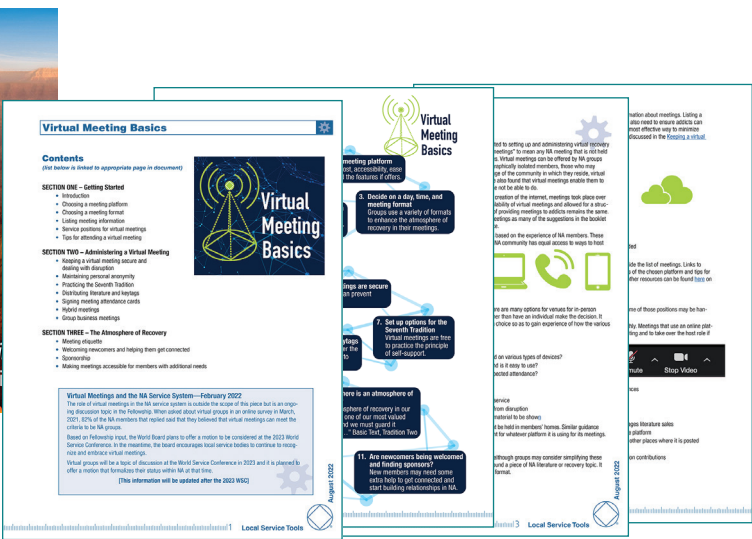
Virtual Meeting Basics

Contents
(list below is linked to appropriate page in document)

SECTION ONE – Getting Started
Introduction
Choosing a virtual meeting platform
Choosing a meeting format
Listing meeting information
Service positions for virtual meetings
Tips for attending a virtual meeting

SECTION TWO – Administering a Virtual Meeting
Keeping a virtual meeting secure and dealing with disruption
Maintaining personal anonymity
Practicing the Seventh Tradition
Distributing literature and keytags
Signing meeting attendance cards
Hybrid meetings
Group business meetings

SECTION THREE – The Atmosphere of Recovery
Meeting etiquette
Welcoming newcomers and helping them get connected
Sponsorship
Making meetings accessible for members with additional needs

Virtual Meeting Basics

Virtual Meetings and the NA Service System—February 2022
The role of virtual meetings in the NA service system is outside the scope of this piece but is an ongoing discussion topic in the Fellowship. When asked about virtual groups in an online survey in March, 2021, 83% of the NA members that replied said that they believed that virtual meetings can meet the criteria to be NA groups.
Based on Fellowship input, the World Board plans to offer a motion to be considered at the 2023 World Service Conference. In the meantime, the board encourages local service bodies to continue to recognize and embrace virtual meetings.
Virtual groups will be a topic of discussion at the World Service Conference in 2023 and it is planned to offer a motion that formalizes their status within NA at that time.
[This information will be updated after the 2023 WSC]

August 2022
1 Local Service Tools

Virtual Meeting Basics

meeting platform
ost, accessibility, ease the features it offers.

3. Decide on a day, time, and meeting format
Groups use a variety of formats to enhance the atmosphere of recovery in their meetings.

ings are secure
an prevent

7. Set up options for the Seventh Tradition
Virtual meetings are free to practice the principle of self-support.

ytags
er the
to

here is an atmosphere of
sphere of recovery in our
one of our most valued
nd we must guard it
." Basic Text, Tradition Two

11. Are newcomers being welcomed and finding sponsors?
New members may need some extra help to get connected and start building relationships in NA.

ted to setting up and administering virtual recovery
meetings" to mean any NA meeting that is not held
s. Virtual meetings can be offered by NA groups
graphically isolated members, those who may
ge of the community in which they reside, virtual
also found that virtual meetings enable them to
e not be able to do.
creation of the internet, meetings took place over
ilability of virtual meetings and allowed for a struc-
of providing meetings to addicts remains the same.
eetings as many of the suggestions in the booklet
e.
based on the experience of NA members. These
NA community has equal access to ways to host

re are many options for venues for in-person
ther than have an individual make the decision. It
choice so as to gain experience of how the various

d on various types of devices?
d is it easy to use?
ected attendance?

ervice
from disruption
material to be shown)
t be held in members' homes. Similar guidance
nt for whatever platform it is using for its meetings.

lthough groups may consider simplifying these
ound a piece of NA literature or recovery topic. It
format.

August 2022
3 Local Service Tools

mation about meetings. Listing a
also need to ensure addicts can
most effective way to minimize
discussed in the Keeping a virtual

ted

de the list of meetings. Links to
s of the chosen platform and tips for
ther resources can be found here on

e of those positions may be han-

hy. Meetings that use an online plat-
ghting and to take over the host role if

mute Stop Video

nces

ges literature sales
platform
ther places where it is posted

on contributions

August 2022